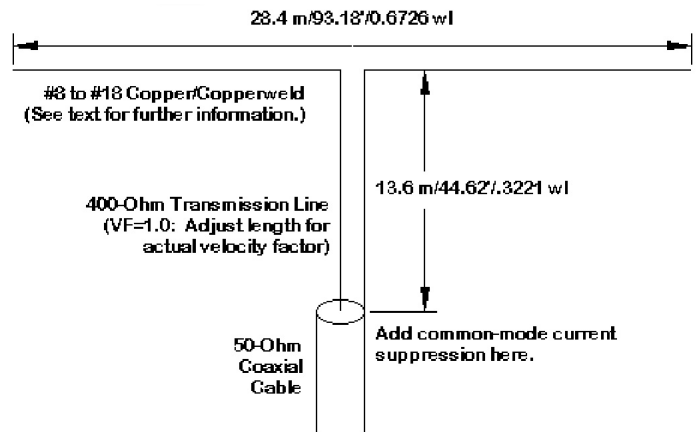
28.4 m/93.18'/0.6726 wl

#8 to #18 Copper/Copperweld
(See text for further information.)

13.6 m/44.62'/.3221 wl

400-Ohm Transmission Line
(VF=1.0: Adjust length for actual velocity factor)

50-Ohm
Coaxial
Cable

Add common-mode current suppression here.